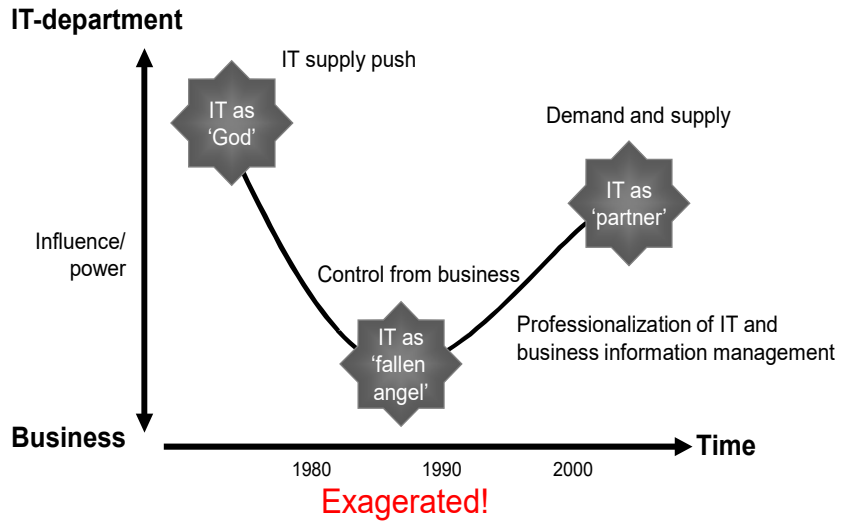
IT-department

IT supply push

IT as 'God'

Demand and supply

IT as 'partner'

Influence/ power

Control from business

IT as 'fallen angel'

Professionalization of IT and business information management

Business

Time

1980

1990

2000

Exagerated!